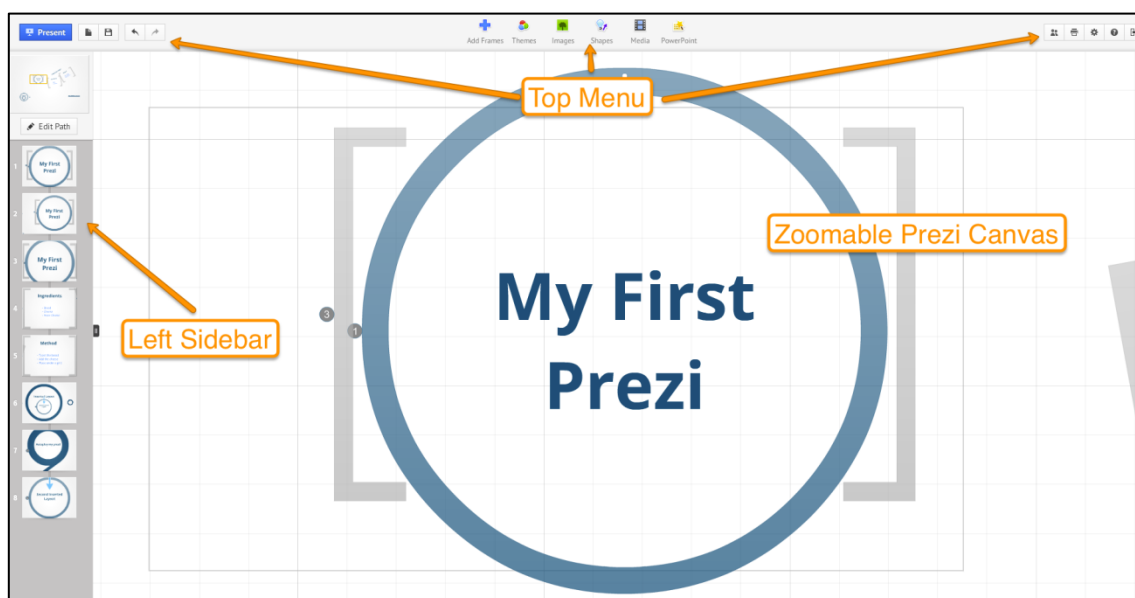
Present

Add Frames Themes Images Shapes Media PowerPoint

Top Menu

Edit Path

1 My First Prezi
2 My First Prezi
3 My First Prezi
4 Ingredients
5 Method
6 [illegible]
7 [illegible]
8 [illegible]

Left Sidebar

Zoomable Prezi Canvas

3
1

My First Prezi